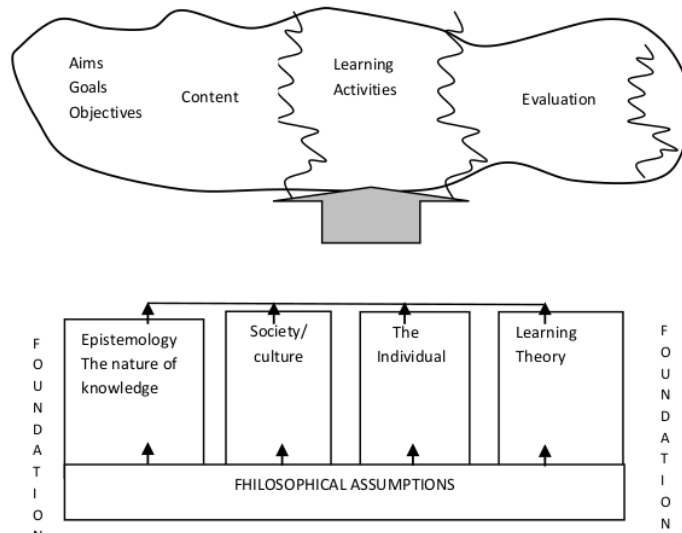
Aims
Goals
Objectives

Content

Learning
Activities

Evaluation

F
O
U
N
D
A
T
I
O
N

Epistemology
The nature of
knowledge

Society/
culture

The
Individual

Learning
Theory

F
O
U
N
D
A
T
I
O
N

FHILOSOPHICAL ASSUMPTIONS